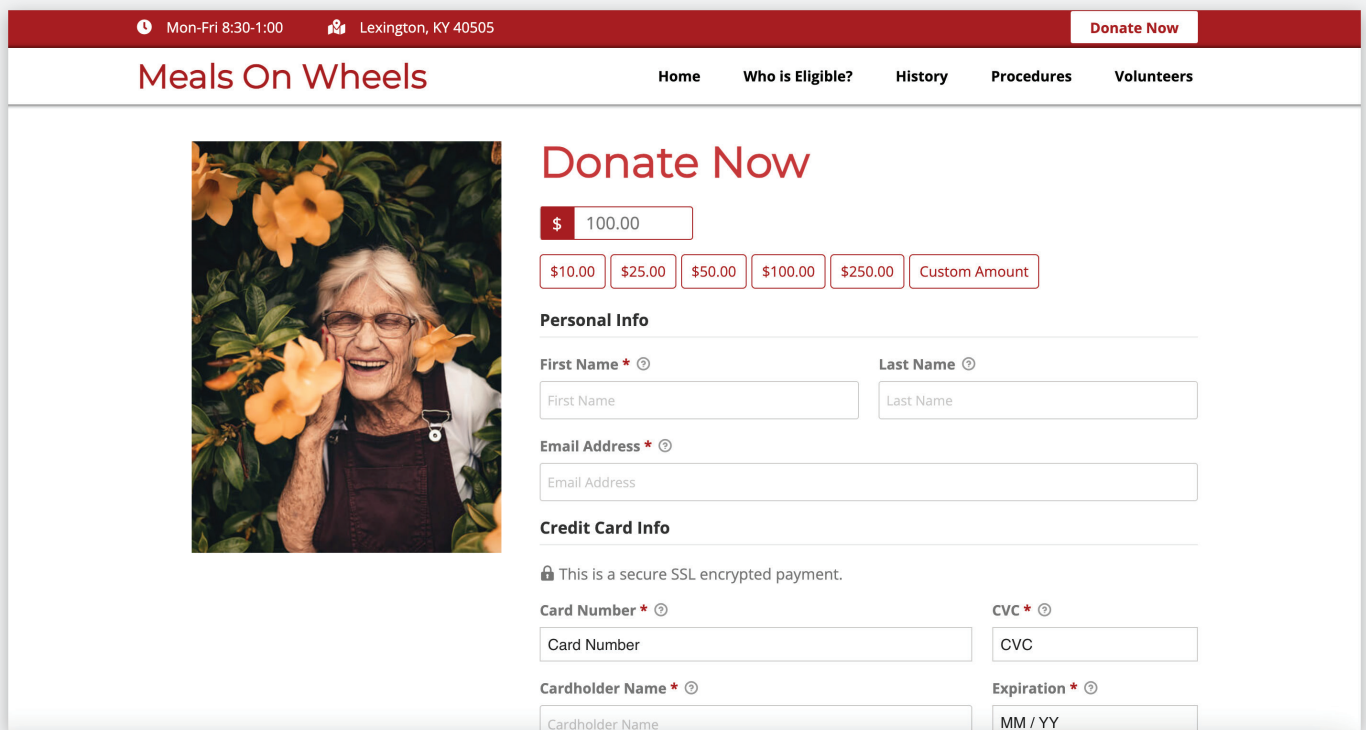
Mon-Fri 8:30-1:00 Lexington, KY 40505 Donate Now

Meals On Wheels

Home Who is Eligible? History Procedures Volunteers

Donate Now

$ 100.00

$10.00 $25.00 $50.00 $100.00 $250.00 Custom Amount

Personal Info

First Name *

First Name

Last Name

Last Name

Email Address *

Email Address

Credit Card Info

This is a secure SSL encrypted payment.

Card Number *

Card Number

CVC *

CVC

Cardholder Name *

Cardholder Name

Expiration *

MM / YY